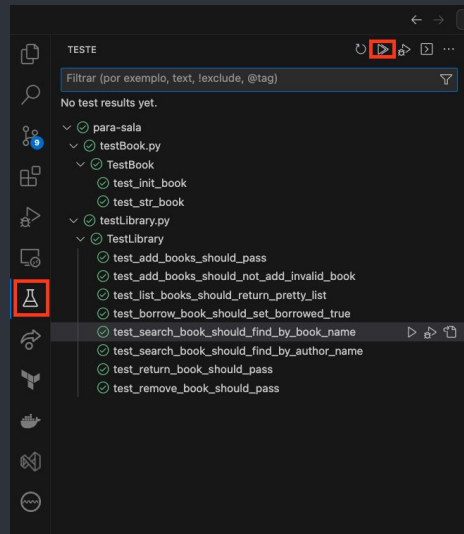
TESTE

Filtrar (por exemplo, text, !exclude, @tag)

No test results yet.

9

para-sala
testBook.py
TestBook
test_init_book
test_str_book
testLibrary.py
TestLibrary
test_add_books_should_pass
test_add_books_should_not_add_invalid_book
test_list_books_should_return_pretty_list
test_borrow_book_should_set_borrowed_true
test_search_book_should_find_by_book_name
test_search_book_should_find_by_author_name
test_return_book_should_pass
test_remove_book_should_pass